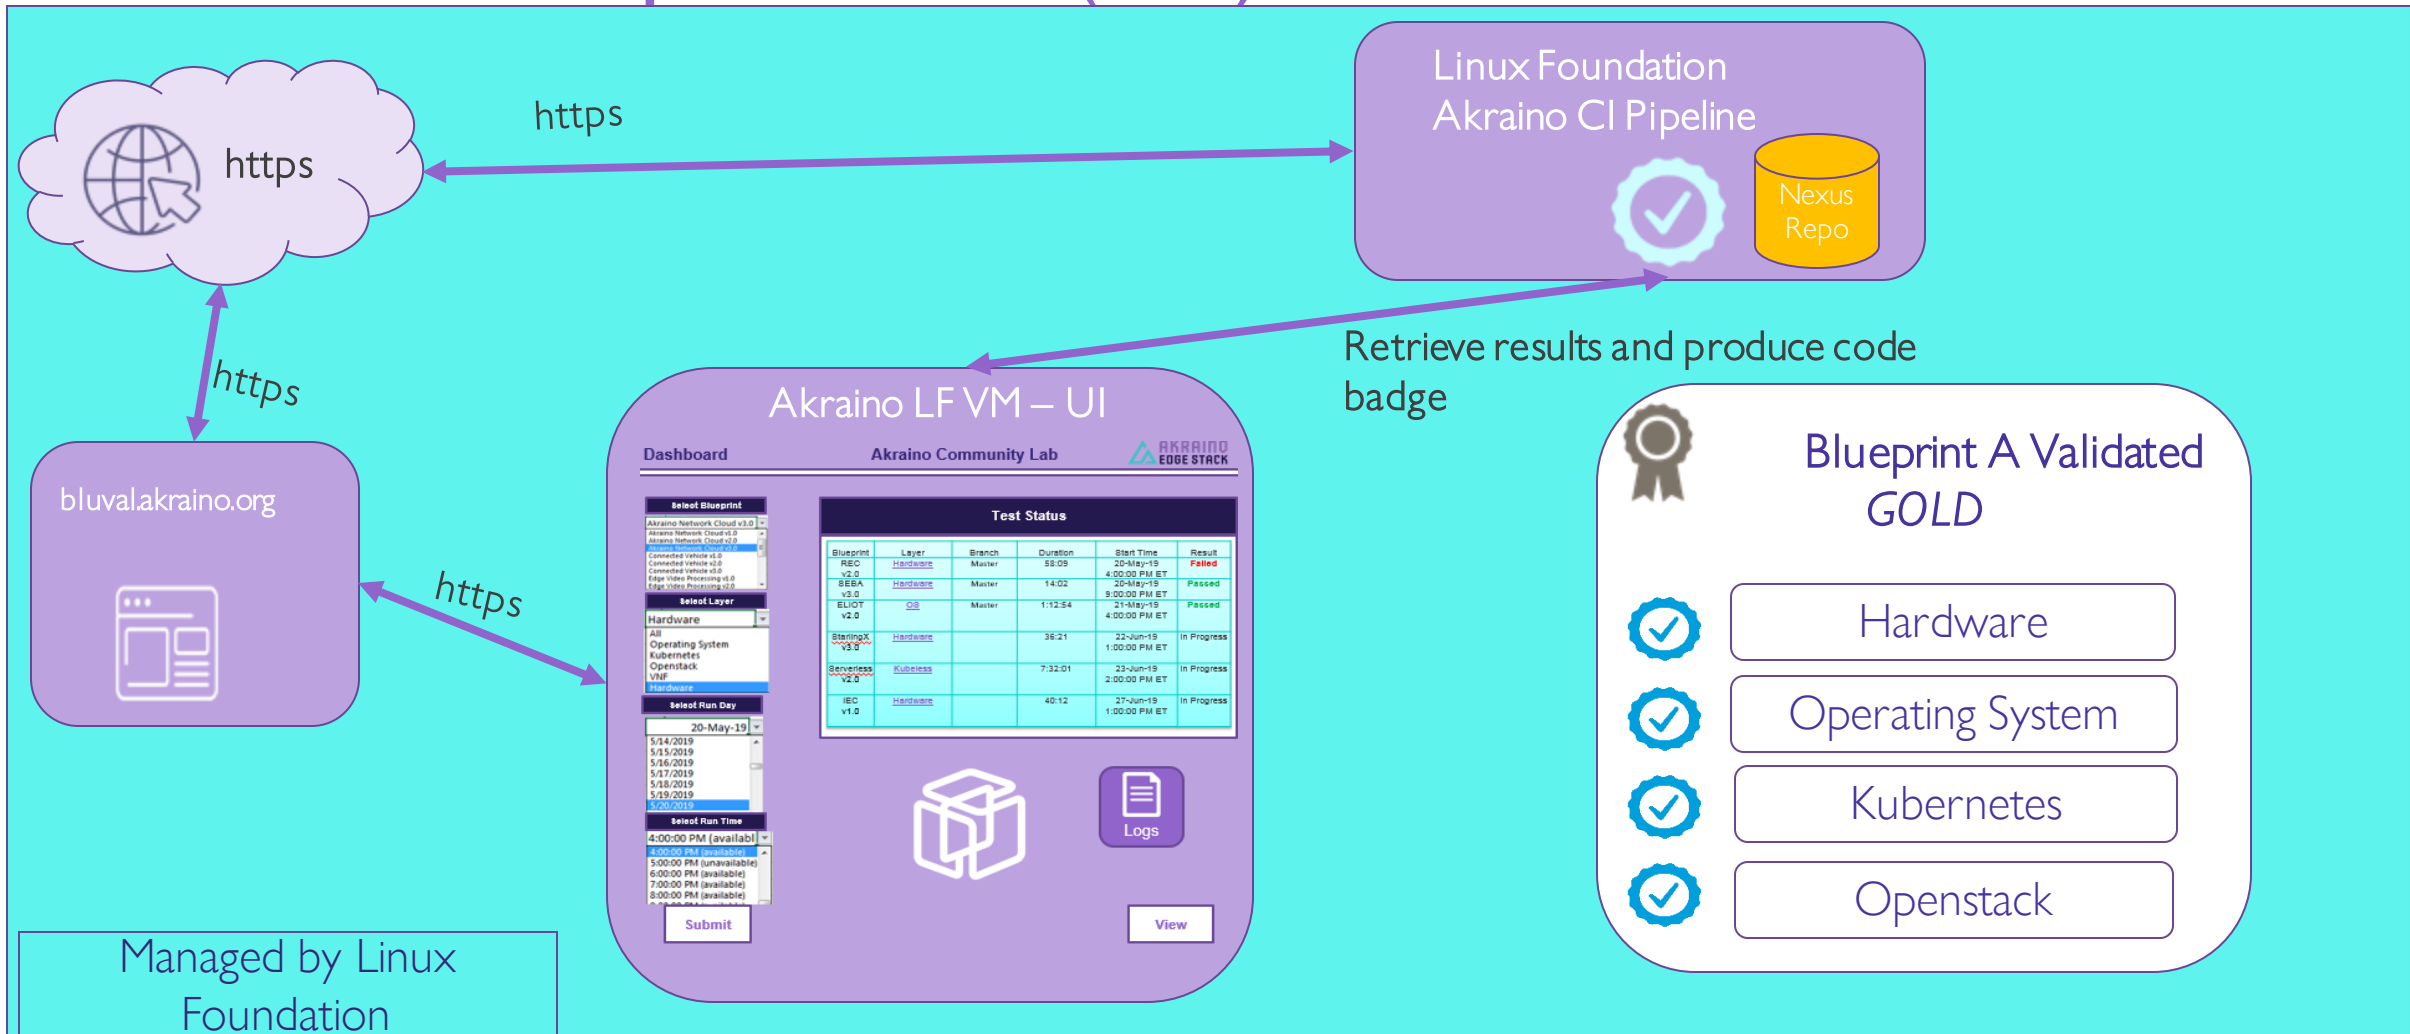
https

https

Linux Foundation
Akraino CI Pipeline

Nexus Repo

https

Retrieve results and produce code badge

bluval.akraino.org

https

Akraino LF VM – UI

Dashboard Akraino Community Lab AKRAINO EDGE STACK

Select Blueprint
Akraino Network Cloud v3.0
Akraino Network Cloud v1.0
Akraino Network Cloud v2.0
Akraino Network Cloud v3.0
Connected Vehicle v1.0
Connected Vehicle v2.0
Connected Vehicle v3.0
Edge Video Processing v1.0
Edge Video Processing v2.0

Select Layer
Hardware
All
Operating System
Kubernetes
Openstack
VNF
Hardware

Select Run Day
20-May-19
5/14/2019
5/15/2019
5/16/2019
5/17/2019
5/18/2019
5/19/2019
5/20/2019

Select Run Time
4:00:00 PM (availabl
4:00:00 PM (available)
5:00:00 PM (unavailable)
6:00:00 PM (available)
7:00:00 PM (available)
8:00:00 PM (available)

Submit

Test Status

| Blueprint | Layer | Branch | Duration | Start Time | Result |
|---|---|---|---|---|---|
| REC v2.0 | Hardware | Master | 58:09 | 20-May-19 4:00:00 PM ET | Failed |
| SEBA v3.0 | Hardware | Master | 14:02 | 20-May-19 9:00:00 PM ET | Passed |
| ELIOT v2.0 | OS | Master | 1:12:54 | 21-May-19 4:00:00 PM ET | Passed |
| StarlingX v3.0 | Hardware | | 36:21 | 22-Jun-19 1:00:00 PM ET | In Progress |
| Serverless v2.0 | Kubeless | | 7:32:01 | 23-Jun-19 2:00:00 PM ET | In Progress |
| IEC v1.0 | Hardware | | 40:12 | 27-Jun-19 1:00:00 PM ET | In Progress |

Logs

View

Blueprint A Validated
GOLD

Hardware

Operating System

Kubernetes

Openstack

Managed by Linux Foundation